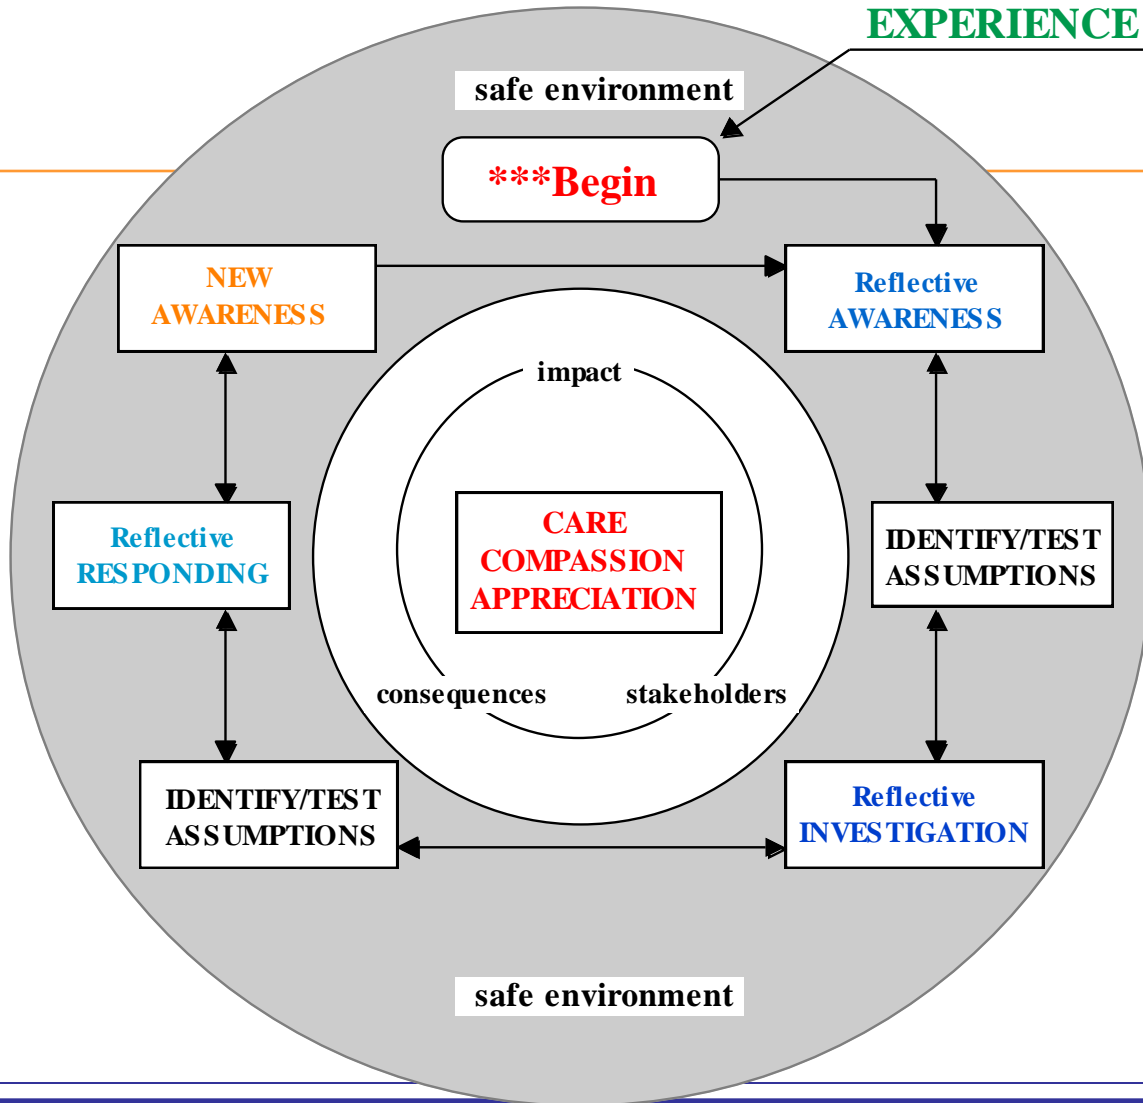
EXPERIENCE

safe environment

***Begin

NEW AWARENESS

Reflective AWARENESS

impact

Reflective RESPONDING

CARE COMPASSION APPRECIATION

IDENTIFY/TEST ASSUMPTIONS

consequences

stakeholders

IDENTIFY/TEST ASSUMPTIONS

Reflective INVESTIGATION

safe environment